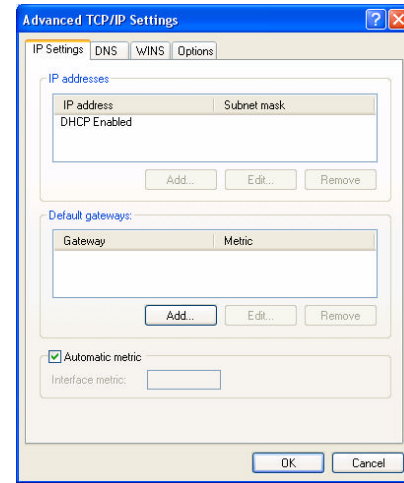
Advanced TCP/IP Settings

IP Settings | DNS | WINS | Options

IP addresses

| IP address | Subnet mask |
|---|---|
| DHCP Enabled | |

Add... Edit... Remove

Default gateways:

| Gateway | Metric |
|---|---|

Add... Edit... Remove

Automatic metric

Interface metric:

OK Cancel